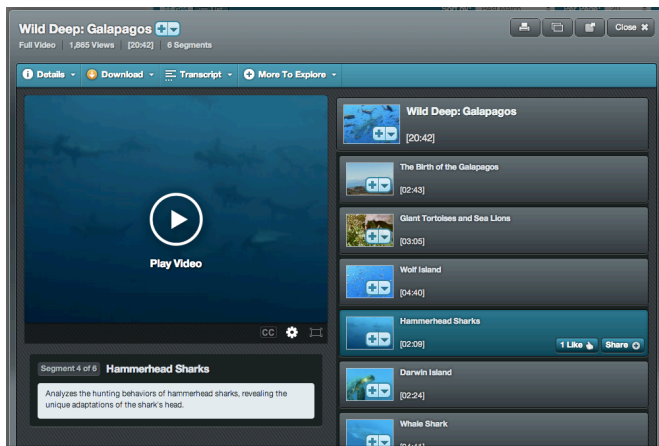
Wild Deep: Galapagos

Full Video | 1,865 Views | [20:42] | 6 Segments

Close

Details · Download · Transcript · More To Explore

Play Video

CC

Segment 4 of 6 Hammerhead Sharks

Analyzes the hunting behaviors of hammerhead sharks, revealing the unique adaptations of the shark's head.

Wild Deep: Galapagos
[20:42]

The Birth of the Galapagos
[02:43]

Giant Tortoises and Sea Lions
[03:05]

Wolf Island
[04:40]

Hammerhead Sharks
[02:09]
1 Like Share

Darwin Island
[02:24]

Whale Shark
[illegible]